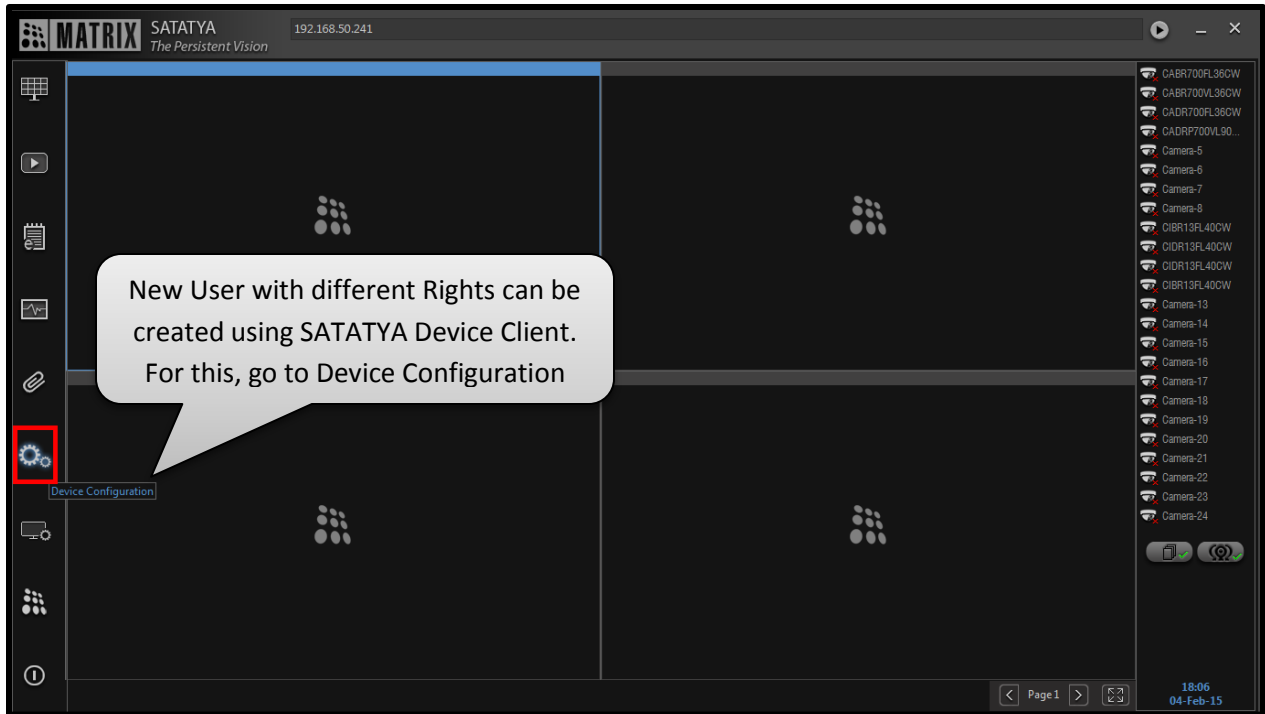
MATRIX SATATYA The Persistent Vision

192.168.50.241

CABR700FL36CW
CABR700VL36CW
CADR700FL36CW
CADRP700VL90...
Camera-5
Camera-6
Camera-7
Camera-8
CIBR13FL40CW
CIDR13FL40CW
CIDR13FL40CW
CIBR13FL40CW
Camera-13
Camera-14
Camera-15
Camera-16
Camera-17
Camera-18
Camera-19
Camera-20
Camera-21
Camera-22
Camera-23
Camera-24

New User with different Rights can be created using SATATYA Device Client. For this, go to Device Configuration

Device Configuration

Page 1

18:06
04-Feb-15